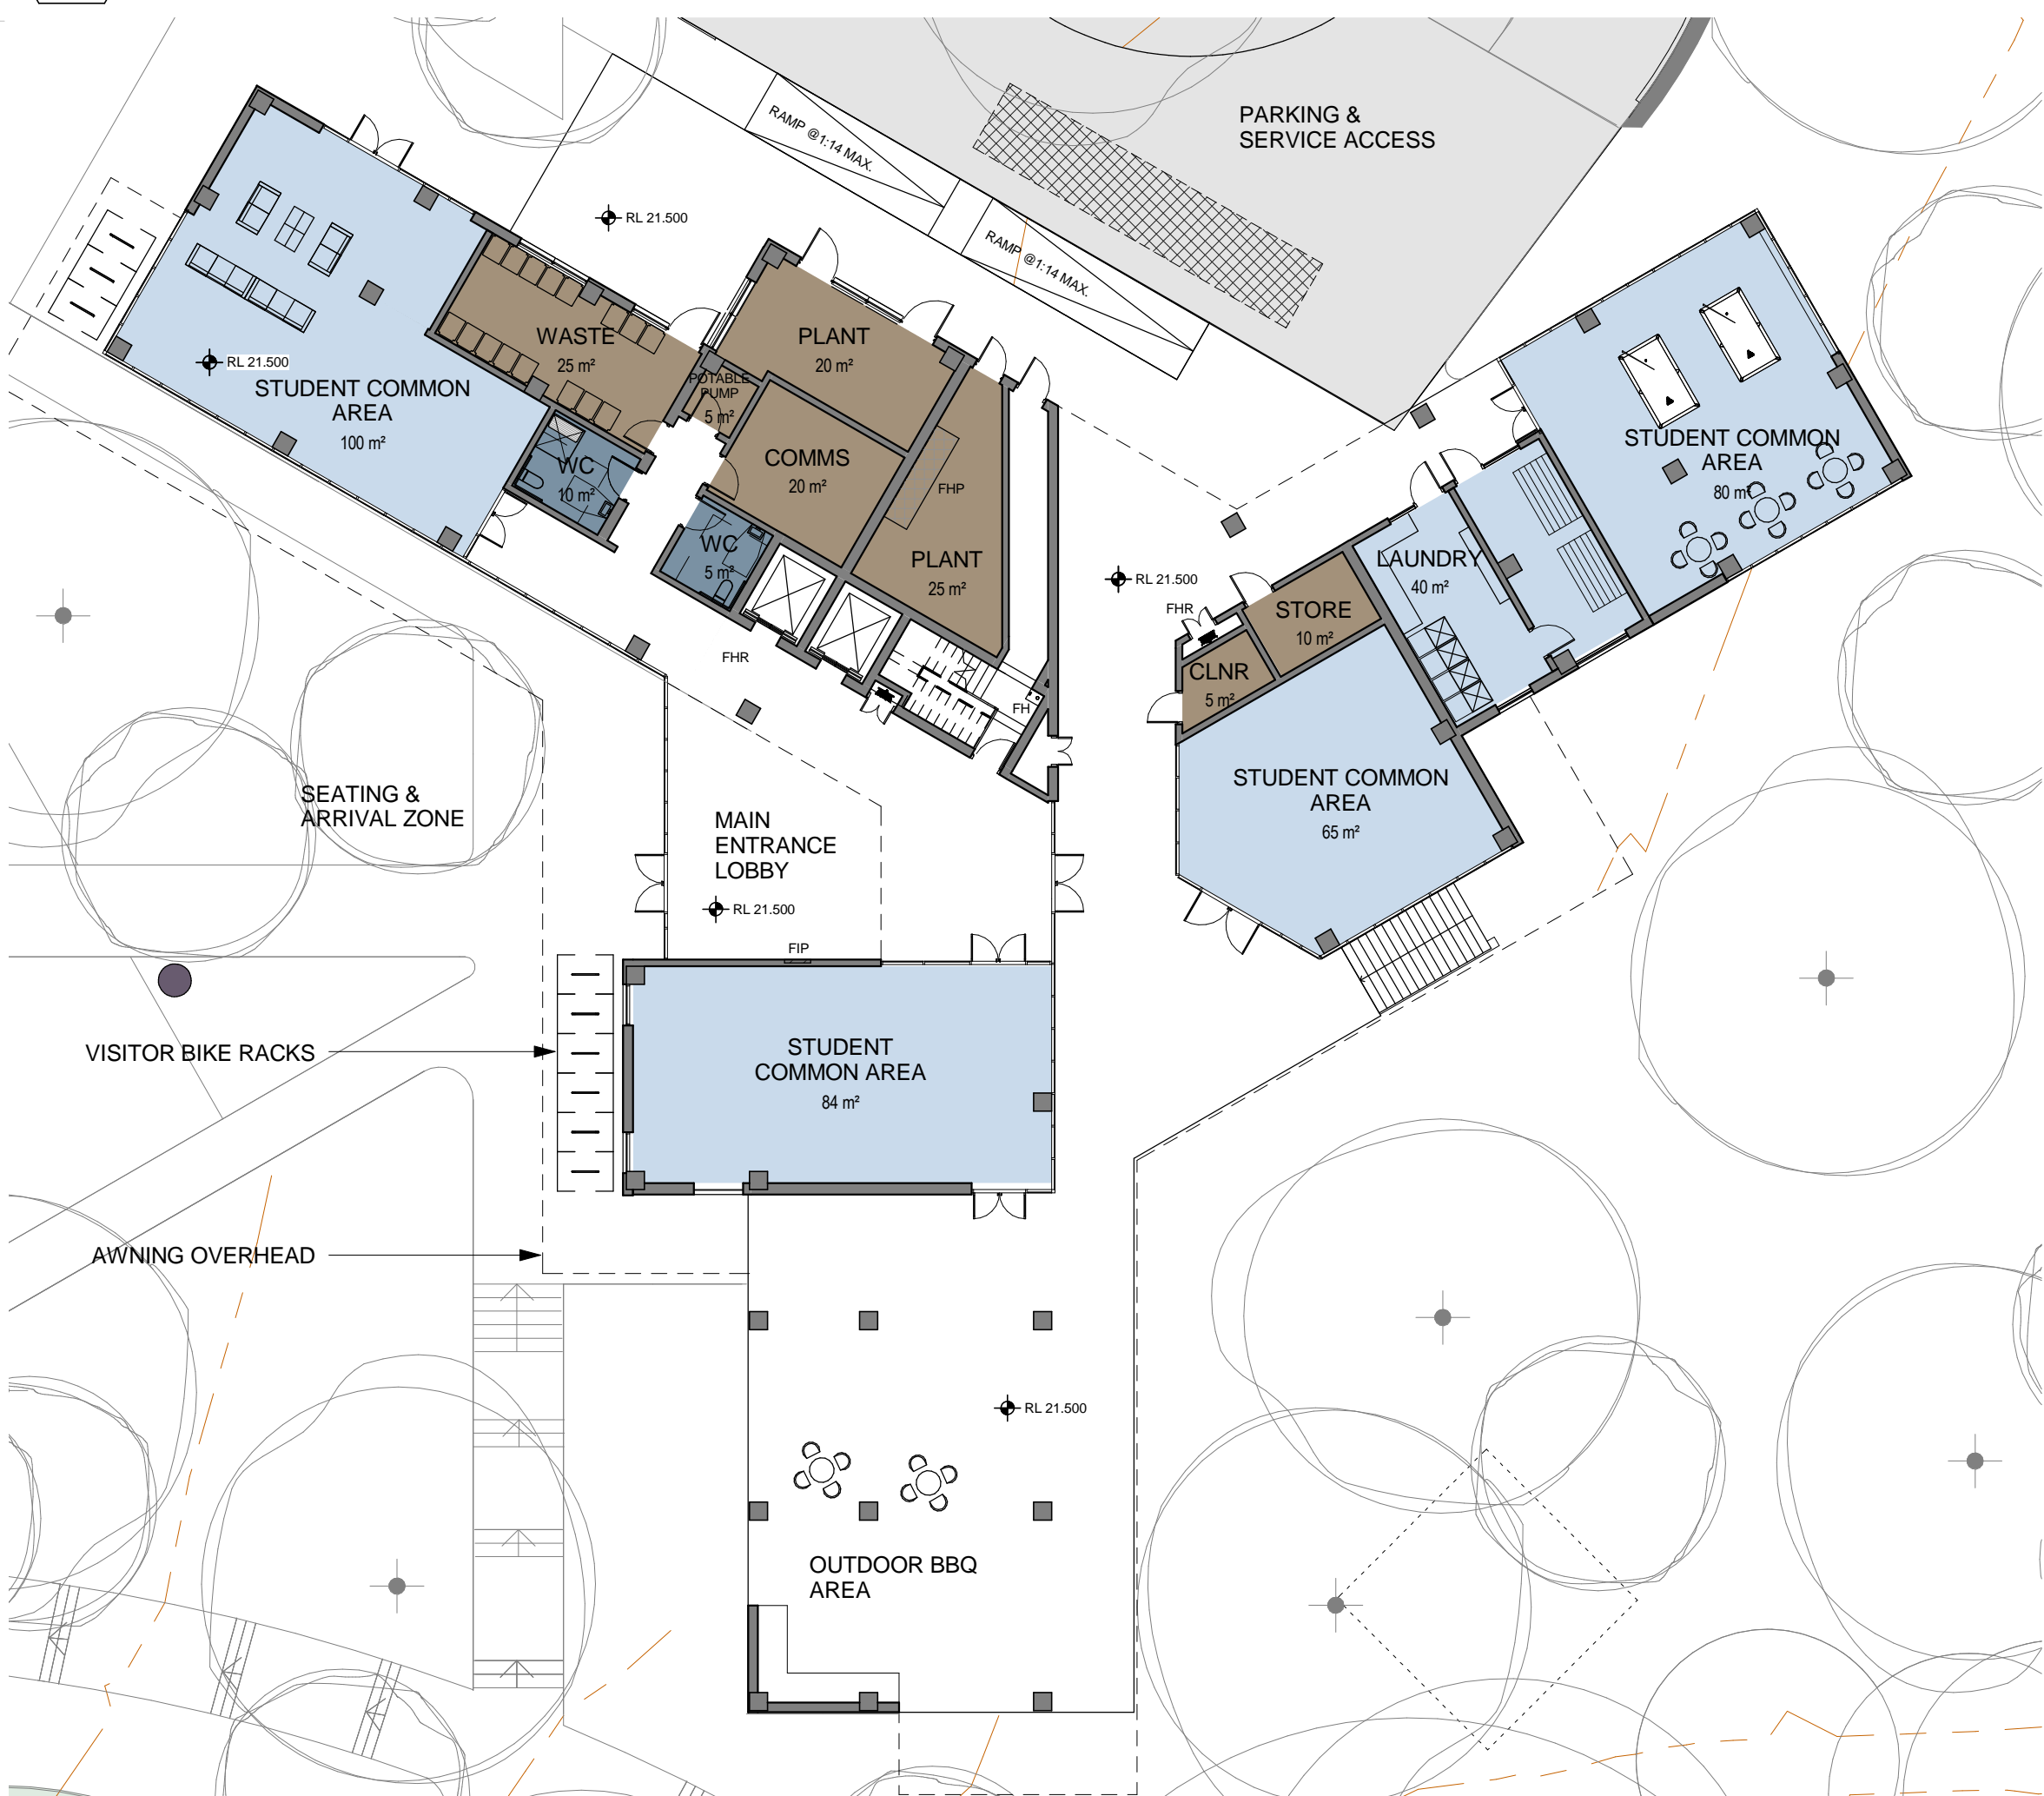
PARKING &
SERVICE ACCESS

RAMP @1:14 MAX.

RAMP @1:14 MAX.

RL 21.500

STUDENT COMMON AREA
100 m²

RL 21.500

WASTE
25 m²

PLANT
20 m²

POTABLE PUMP
5 m²

WC
10 m²

COMMS
20 m²

FHP

PLANT
25 m²

WC
5 m²

FHR

FH

RL 21.500

FHR

STORE
10 m²

CLNR
5 m²

LAUNDRY
40 m²

STUDENT COMMON AREA
80 m²

STUDENT COMMON AREA
65 m²

SEATING &
ARRIVAL ZONE

MAIN
ENTRANCE
LOBBY

RL 21.500

FIP

VISITOR BIKE RACKS

STUDENT
COMMON AREA
84 m²

AWNING OVERHEAD

RL 21.500

OUTDOOR BBQ
AREA